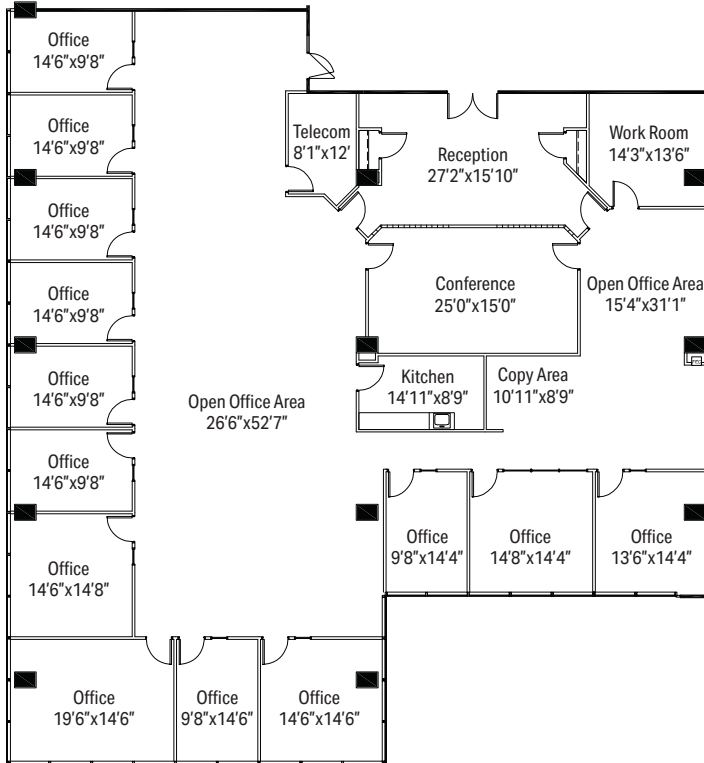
Office
14'6"x9'8"

Office
14'6"x9'8"

Telecom
8'1"x12'

Reception
27'2"x15'10"

Work Room
14'3"x13'6"

Office
14'6"x9'8"

Office
14'6"x9'8"

Conference
25'0"x15'0"

Open Office Area
15'4"x31'1"

Office
14'6"x9'8"

Kitchen
14'11"x8'9"

Copy Area
10'11"x8'9"

Open Office Area
26'6"x52'7"

Office
14'6"x9'8"

Office
9'8"x14'4"

Office
14'8"x14'4"

Office
13'6"x14'4"

Office
14'6"x14'8"

Office
19'6"x14'6"

Office
9'8"x14'6"

Office
14'6"x14'6"